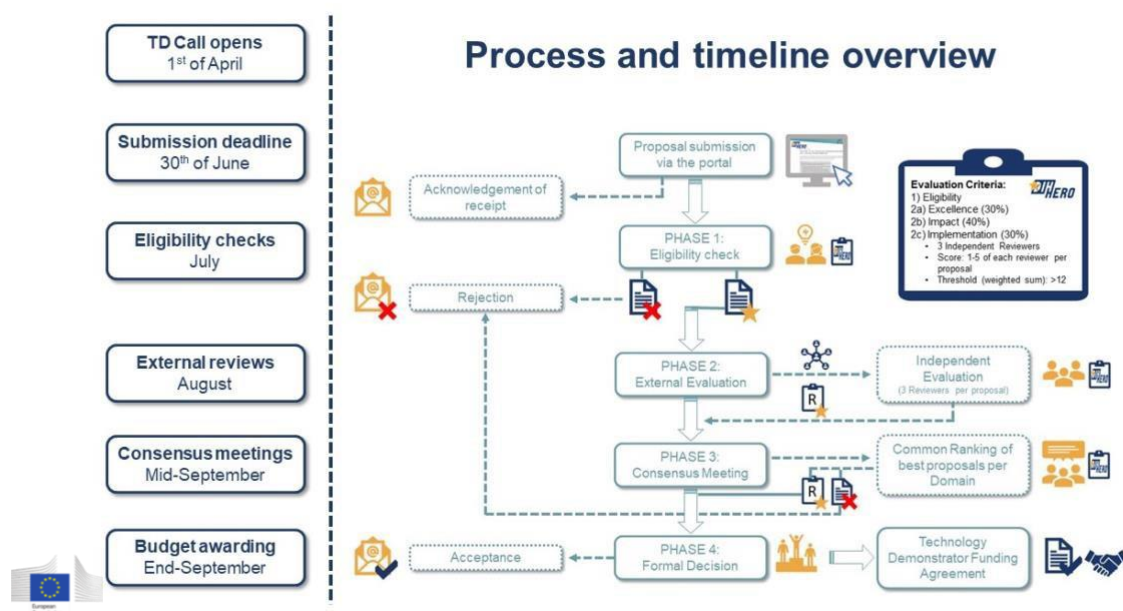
TD Call opens
1$^{st}$ of April

Submission deadline
30$^{th}$ of June

Eligibility checks
July

External reviews
August

Consensus meetings
Mid-September

Budget awarding
End-September

Process and timeline overview

Proposal submission via the portal

Acknowledgement of receipt

PHASE 1:
Eligibility check

Rejection

PHASE 2:
External Evaluation

Independent Evaluation
(3 Reviewers per proposal)

PHASE 3:
Consensus Meeting

Common Ranking of best proposals per Domain

PHASE 4:
Formal Decision

Acceptance

Technology Demonstrator Funding Agreement

Evaluation Criteria:
1) Eligibility
2a) Excellence (30%)
2b) Impact (40%)
2c) Implementation (30%)
• 3 Independent Reviewers
• Score: 1-5 of each reviewer per proposal
• Threshold (weighted sum): >12

DIH HERO

R

R

European